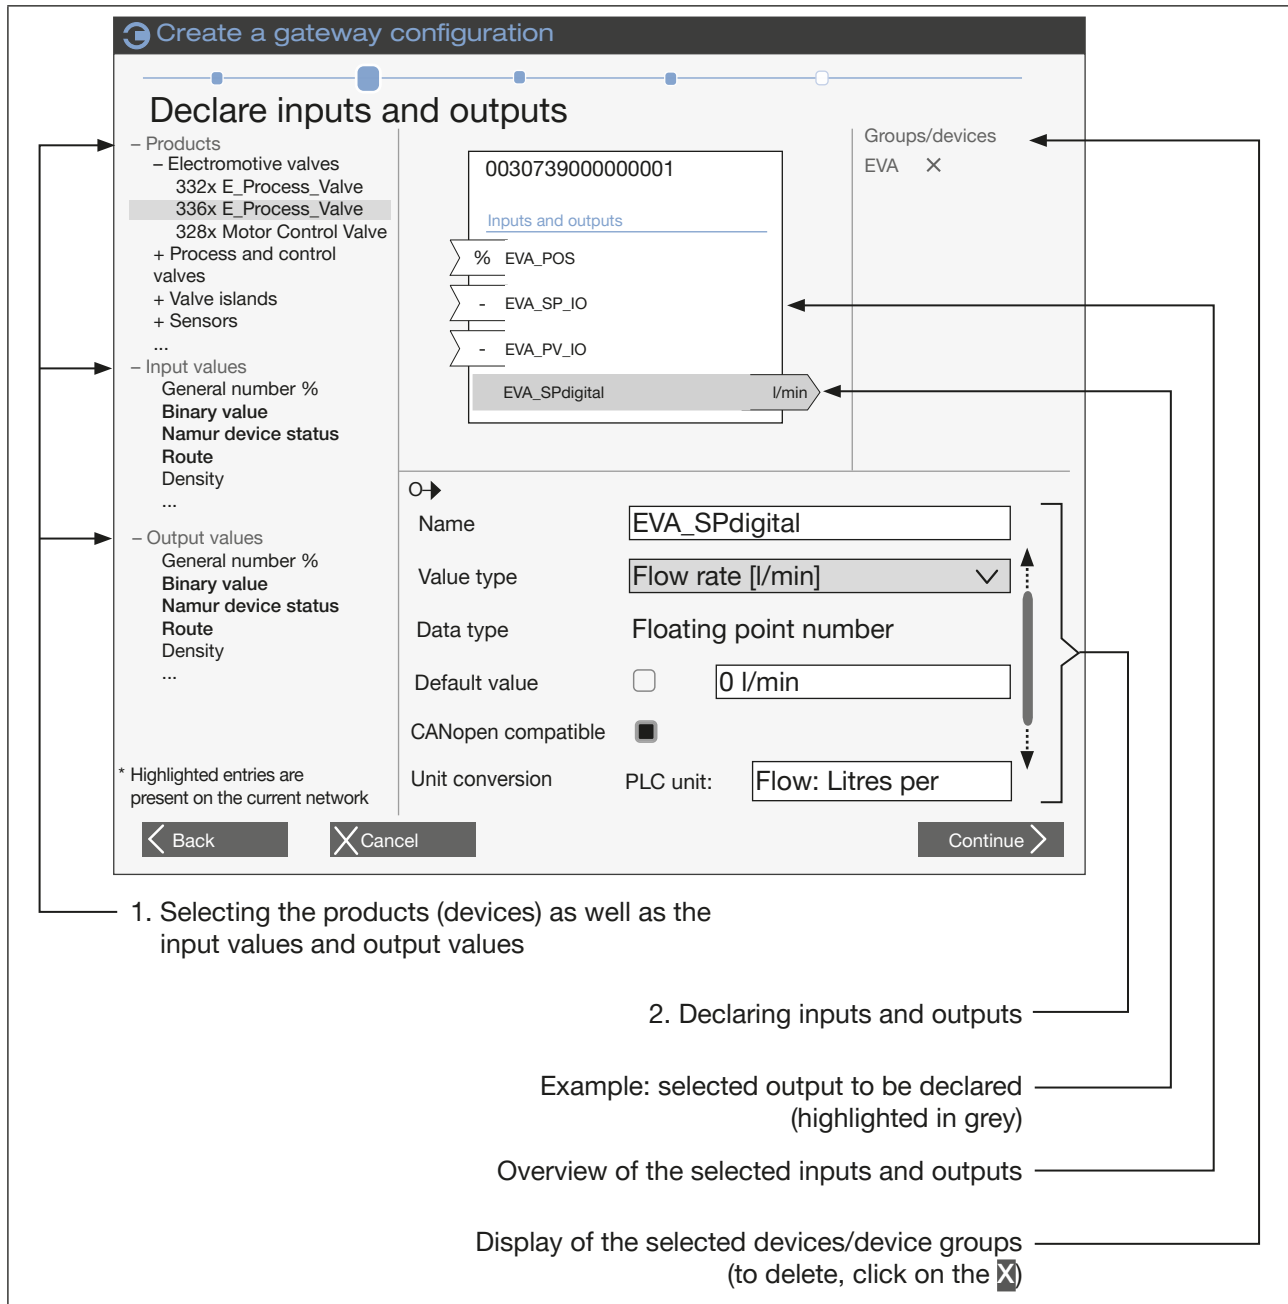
Create a gateway configuration

Declare inputs and outputs

– Products
– Electromotive valves
332x E_Process_Valve
336x E_Process_Valve
328x Motor Control Valve
+ Process and control valves
+ Valve islands
+ Sensors
...
– Input values
General number %
Binary value
Namur device status
Route
Density
...
– Output values
General number %
Binary value
Namur device status
Route
Density
...

* Highlighted entries are present on the current network

0030739000000001
Inputs and outputs
% EVA_POS
- EVA_SP_IO
- EVA_PV_IO
EVA_SPdigital l/min

Groups/devices
EVA ×

Name EVA_SPdigital
Value type Flow rate [l/min]
Data type Floating point number
Default value 0 l/min
CANopen compatible
Unit conversion PLC unit: Flow: Litres per

Back
Cancel
Continue

1. Selecting the products (devices) as well as the input values and output values

2. Declaring inputs and outputs

Example: selected output to be declared (highlighted in grey)

Overview of the selected inputs and outputs

Display of the selected devices/device groups (to delete, click on the X)